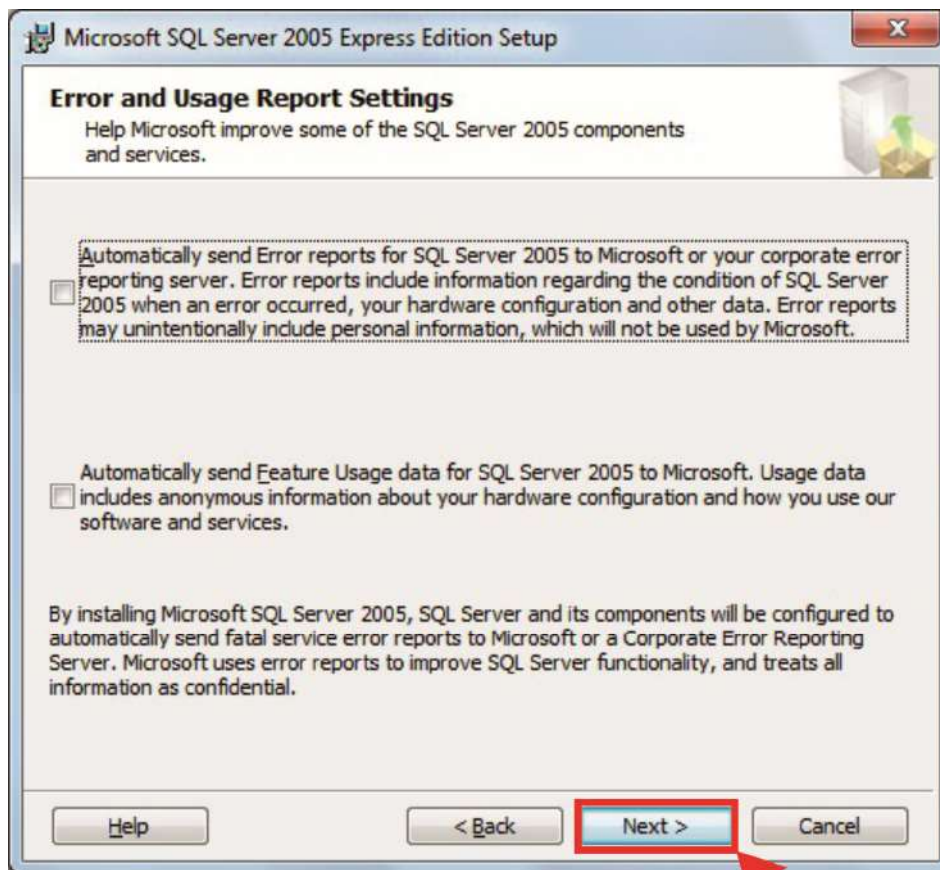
Microsoft SQL Server 2005 Express Edition Setup

Error and Usage Report Settings

Help Microsoft improve some of the SQL Server 2005 components and services.

Automatically send Error reports for SQL Server 2005 to Microsoft or your corporate error reporting server. Error reports include information regarding the condition of SQL Server 2005 when an error occurred, your hardware configuration and other data. Error reports may unintentionally include personal information, which will not be used by Microsoft.

Automatically send Feature Usage data for SQL Server 2005 to Microsoft. Usage data includes anonymous information about your hardware configuration and how you use our software and services.

By installing Microsoft SQL Server 2005, SQL Server and its components will be configured to automatically send fatal service error reports to Microsoft or a Corporate Error Reporting Server. Microsoft uses error reports to improve SQL Server functionality, and treats all information as confidential.

Help

< Back

Next >

Cancel